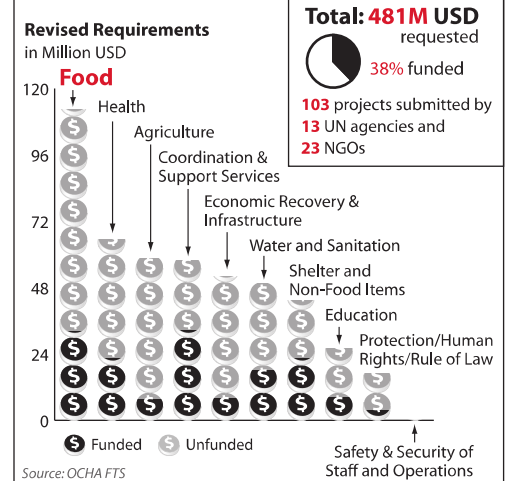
Revised Requirements
in Million USD

Total: 481M USD
requested

38% funded

103 projects submitted by
13 UN agencies and
23 NGOs

120
96
72
48
24
0

Food
Health
Agriculture
Coordination & Support Services
Economic Recovery & Infrastructure
Water and Sanitation
Shelter and Non-Food Items
Education
Protection/Human Rights/Rule of Law
Safety & Security of Staff and Operations

Funded
Unfunded

Source: OCHA FTS